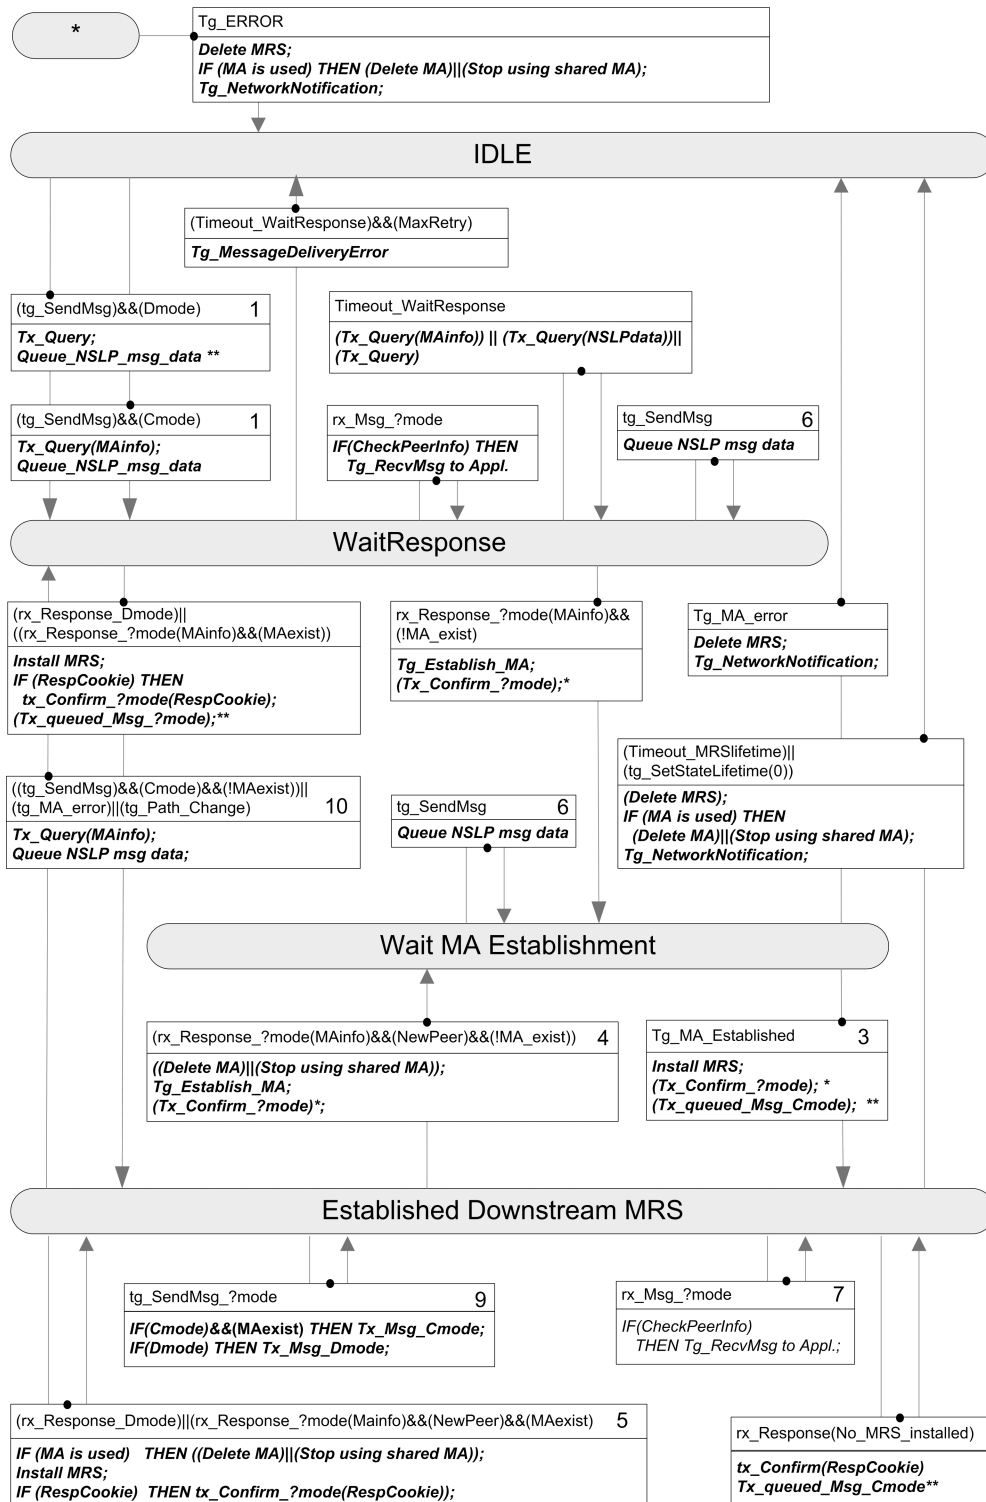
*

Tg_ERROR
Delete MRS;
IF (MA is used) THEN (Delete MA)||(Stop using shared MA);
Tg_NetworkNotification;

IDLE

(Timeout_WaitResponse)&&(MaxRetry)
Tg_MessageDeliveryError

(tg_SendMsg)&&(Dmode) 1
Tx_Query;
Queue_NSLP_msg_data **

Timeout_WaitResponse
(Tx_Query(MAinfo)) || (Tx_Query(NSLPdata))||
(Tx_Query)

(tg_SendMsg)&&(Cmode) 1
Tx_Query(MAinfo);
Queue_NSLP_msg_data

rx_Msg_?mode
IF(CheckPeerInfo) THEN
Tg_RecvMsg to Appl.

tg_SendMsg 6
Queue NSLP msg data

WaitResponse

(rx_Response_Dmode)||
((rx_Response_?mode(MAinfo)&&(MAexist))
Install MRS;
IF (RespCookie) THEN
tx_Confirm_?mode(RespCookie);
(Tx_queued_Msg_?mode);**

rx_Response_?mode(MAinfo)&&
(!MA_exist)
Tg_Establish_MA;
(Tx_Confirm_?mode);*

Tg_MA_error
Delete MRS;
Tg_NetworkNotification;

(Timeout_MRSlifetime)||
(tg_SetStateLifetime(0))
(Delete MRS);
IF (MA is used) THEN
(Delete MA)||(Stop using shared MA);
Tg_NetworkNotification;

((tg_SendMsg)&&(Cmode)&&(!MAexist))||
(tg_MA_error)||(tg_Path_Change) 10
Tx_Query(MAinfo);
Queue NSLP msg data;

tg_SendMsg 6
Queue NSLP msg data

Wait MA Establishment

(rx_Response_?mode(MAinfo)&&(NewPeer)&&(!MA_exist)) 4
((Delete MA)||(Stop using shared MA));
Tg_Establish_MA;
(Tx_Confirm_?mode)*;

Tg_MA_Established 3
Install MRS;
(Tx_Confirm_?mode); *
(Tx_queued_Msg_Cmode); **

Established Downstream MRS

tg_SendMsg_?mode 9
IF(Cmode)&&(MAexist) THEN Tx_Msg_Cmode;
IF(Dmode) THEN Tx_Msg_Dmode;

rx_Msg_?mode 7
IF(CheckPeerInfo)
THEN Tg_RecvMsg to Appl.;

(rx_Response_Dmode)||(rx_Response_?mode(Mainfo)&&(NewPeer)&&(MAexist) 5
IF (MA is used) THEN ((Delete MA)||(Stop using shared MA));
Install MRS;
IF (RespCookie) THEN tx_Confirm_?mode(RespCookie));

rx_Response(No_MRS_installed)
tx_Confirm(RespCookie)
Tx_queued_Msg_Cmode**